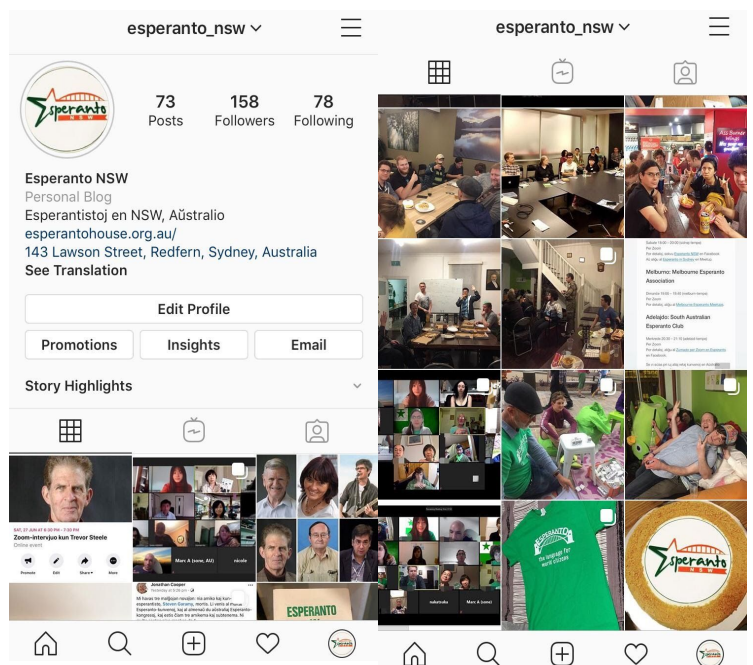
esperanto_nsw

Esperanto NSW

73
Posts

158
Followers

78
Following

Esperanto NSW
Personal Blog
Esperantistoj en NSW, Aŭstralio
esperantohouse.org.au/
143 Lawson Street, Redfern, Sydney, Australia
See Translation

Edit Profile

Promotions

Insights

Email

Story Highlights

SAT, 27 JUN AT 6:30 PM – 7:30 PM
Zoom-intervjuo kun Trevor Steele
Online event

Promote
Edit
Share
More

Marc A (vane, AU)
nicole

Jonathan Cooper
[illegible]

ESPERANTO

esperanto_nsw

Melburno: Melbourne Esperanto Association

Adelajdo: South Australian Esperanto Club

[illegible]

Marc A (vane)

Esperanto
The language for world citizens

Esperanto
NSW